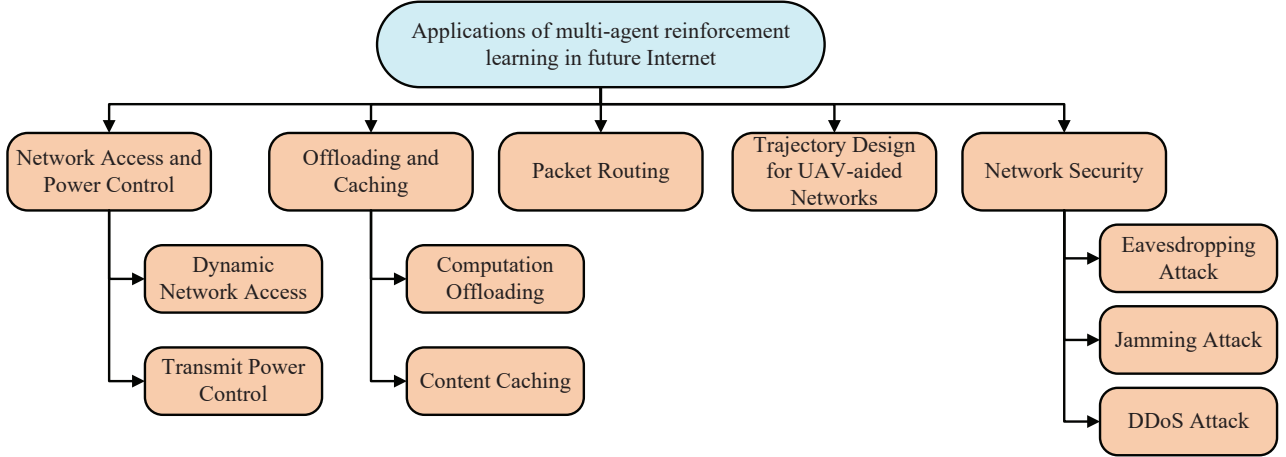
Applications of multi-agent reinforcement learning in future Internet

Network Access and Power Control

Dynamic Network Access

Transmit Power Control

Offloading and Caching

Computation Offloading

Content Caching

Packet Routing

Trajectory Design for UAV-aided Networks

Network Security

Eavesdropping Attack

Jamming Attack

DDoS Attack